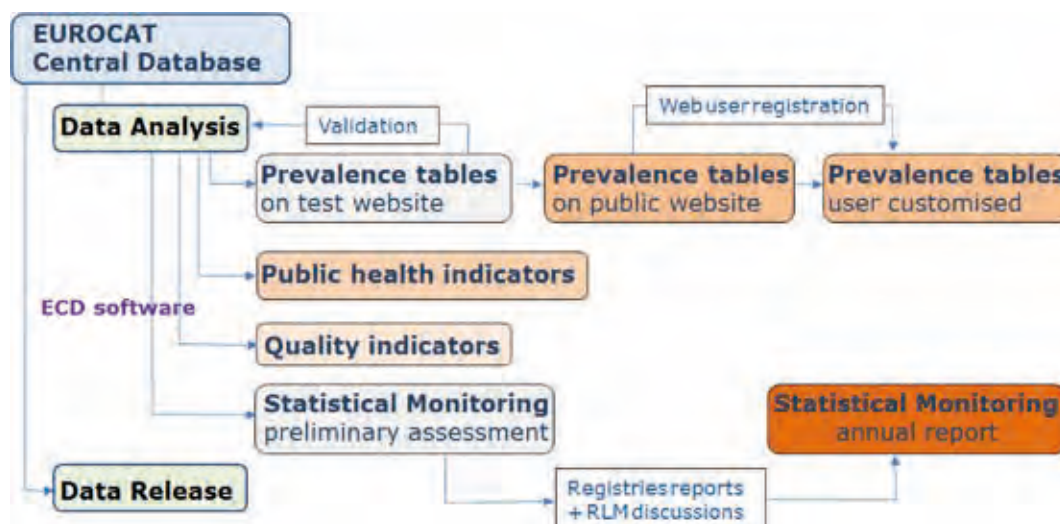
EUROCAT Central Database

Data Analysis

Validation

Prevalence tables on test website

Webuserregistration

Prevalence tables on public website

Prevalence tables user customised

Public health indicators

ECD software

Quality indicators

Statistical Monitoring preliminary assessment

Statistical Monitoring annual report

Data Release

Registriesreports + RLMdiscussions